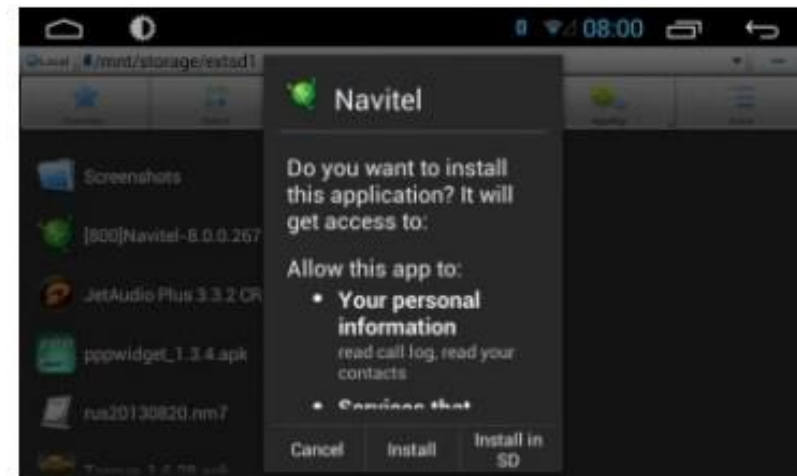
08:00

Local /mnt/storage/extsd1

Screenshots

[800]Navitel-8.0.0.267

JetAudio Plus 3.3.2 CR

pppwidget_1.3.4.apk

rus20130820.nm7

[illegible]

Navitel

Do you want to install this application? It will get access to:

Allow this app to:

• Your personal information
read call log, read your contacts

• Services that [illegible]

Cancel
Install
Install in SD